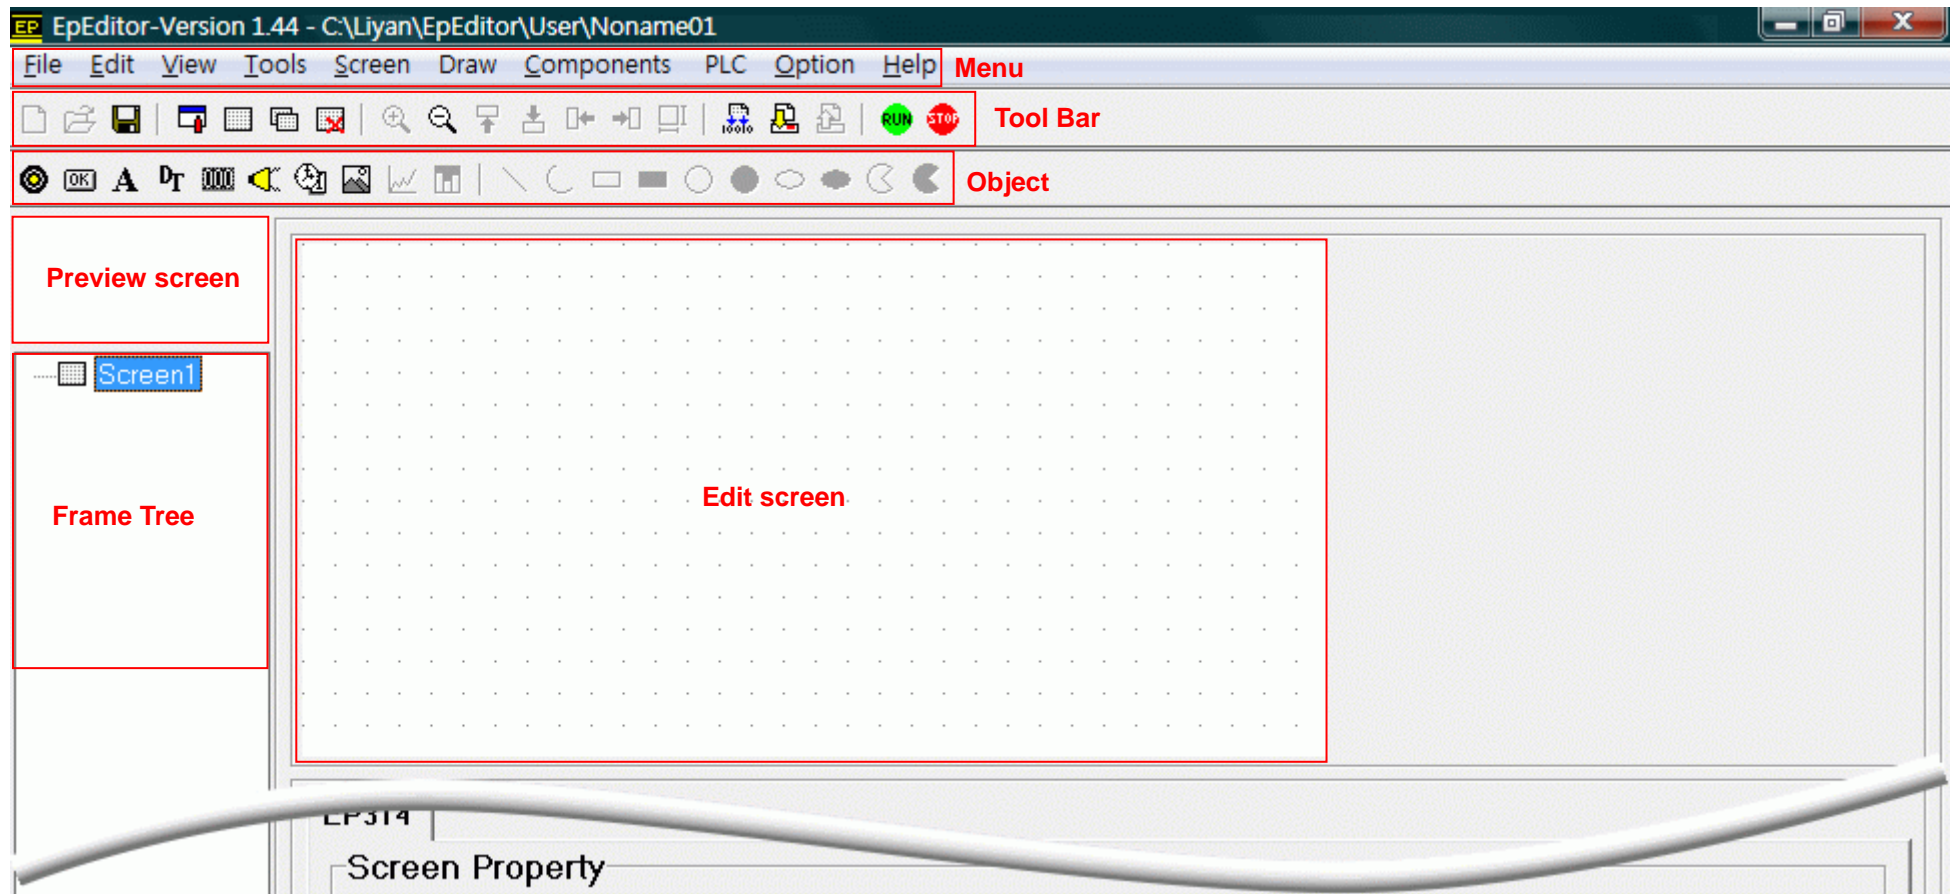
EP EpEditor-Version 1.44 - C:\Liyan\EpEditor\User\Noname01

File Edit View Tools Screen Draw Components PLC Option Help Menu

RUN STOP Tool Bar

OK A Object

Preview screen

Screen1

Frame Tree

Edit screen

EP314

Screen Property